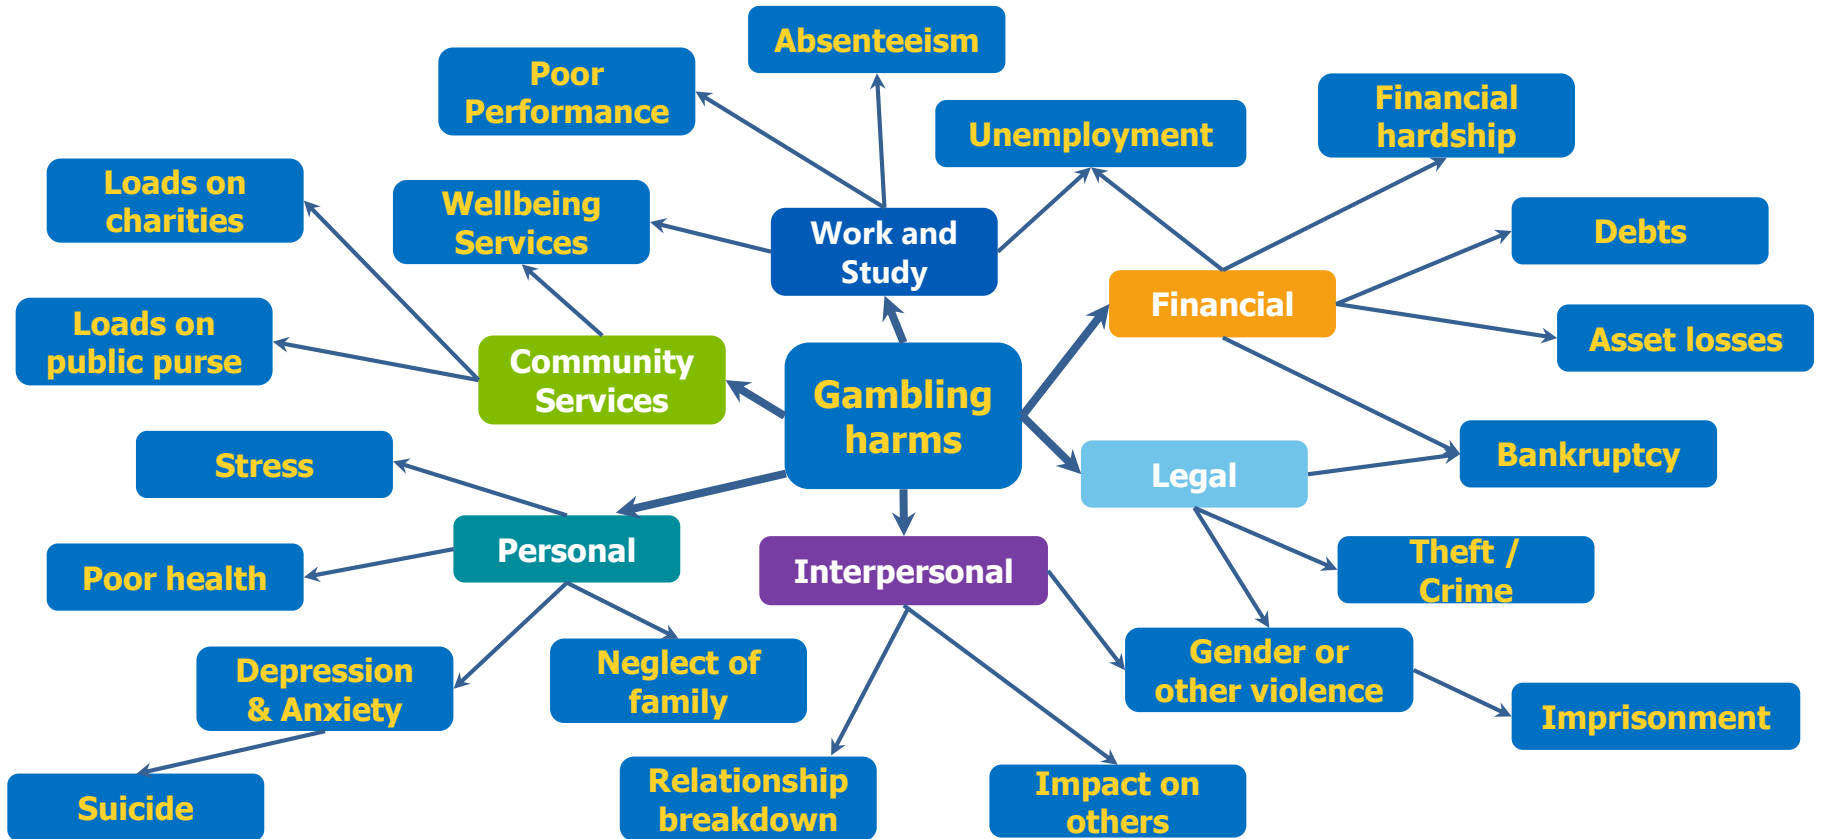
Absenteeism

Poor Performance

Unemployment

Financial hardship

Loads on charities

Wellbeing Services

Work and Study

Debts

Financial

Asset losses

Loads on public purse

Community Services

Gambling harms

Stress

Legal

Bankruptcy

Personal

Poor health

Interpersonal

Theft / Crime

Gender or other violence

Depression & Anxiety

Neglect of family

Imprisonment

Suicide

Relationship breakdown

Impact on others